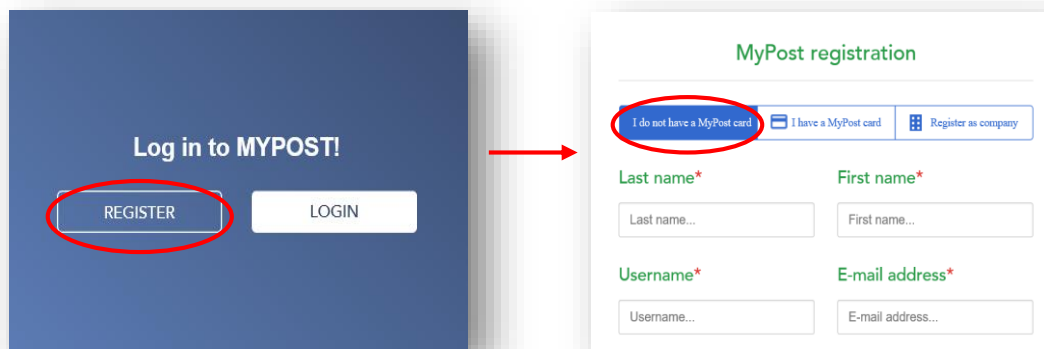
Log in to MYPOST!

REGISTER

LOGIN

MyPost registration

I do not have a MyPost card

I have a MyPost card

Register as company

Last name*

Last name...

First name*

First name...

Username*

Username...

E-mail address*

E-mail address...